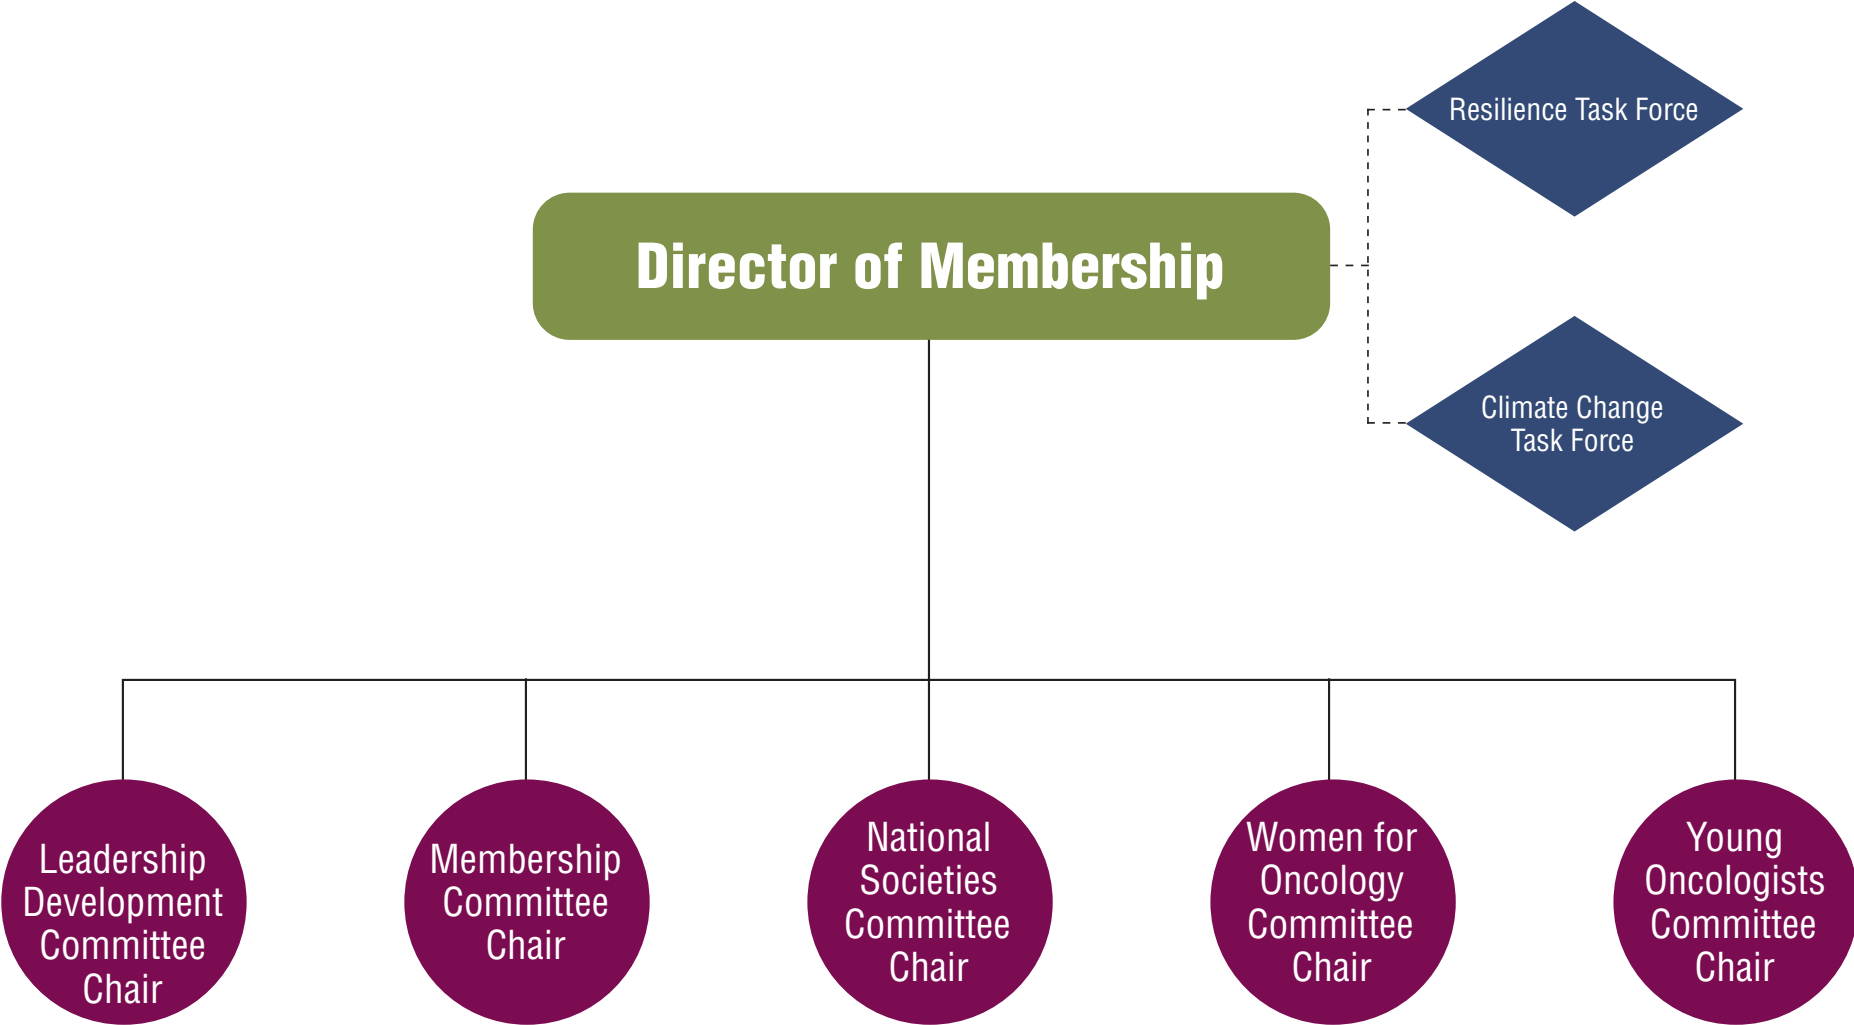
Resilience Task Force

Director of Membership

Climate Change Task Force

Leadership Development Committee Chair

Membership Committee Chair

National Societies Committee Chair

Women for Oncology Committee Chair

Young Oncologists Committee Chair